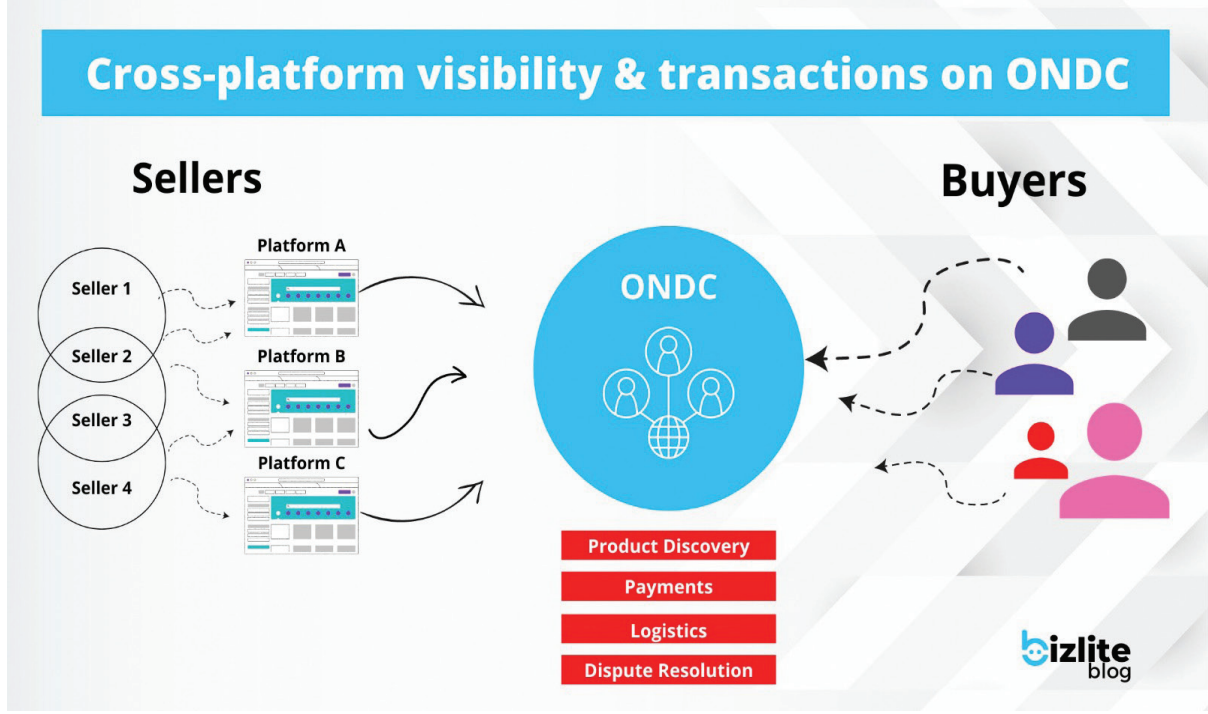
Cross-platform visibility & transactions on ONDC

Sellers

Buyers

Platform A

Platform B

Platform C

Seller 1

Seller 2

Seller 3

Seller 4

ONDC

Product Discovery

Payments

Logistics

Dispute Resolution

bizlite
blog